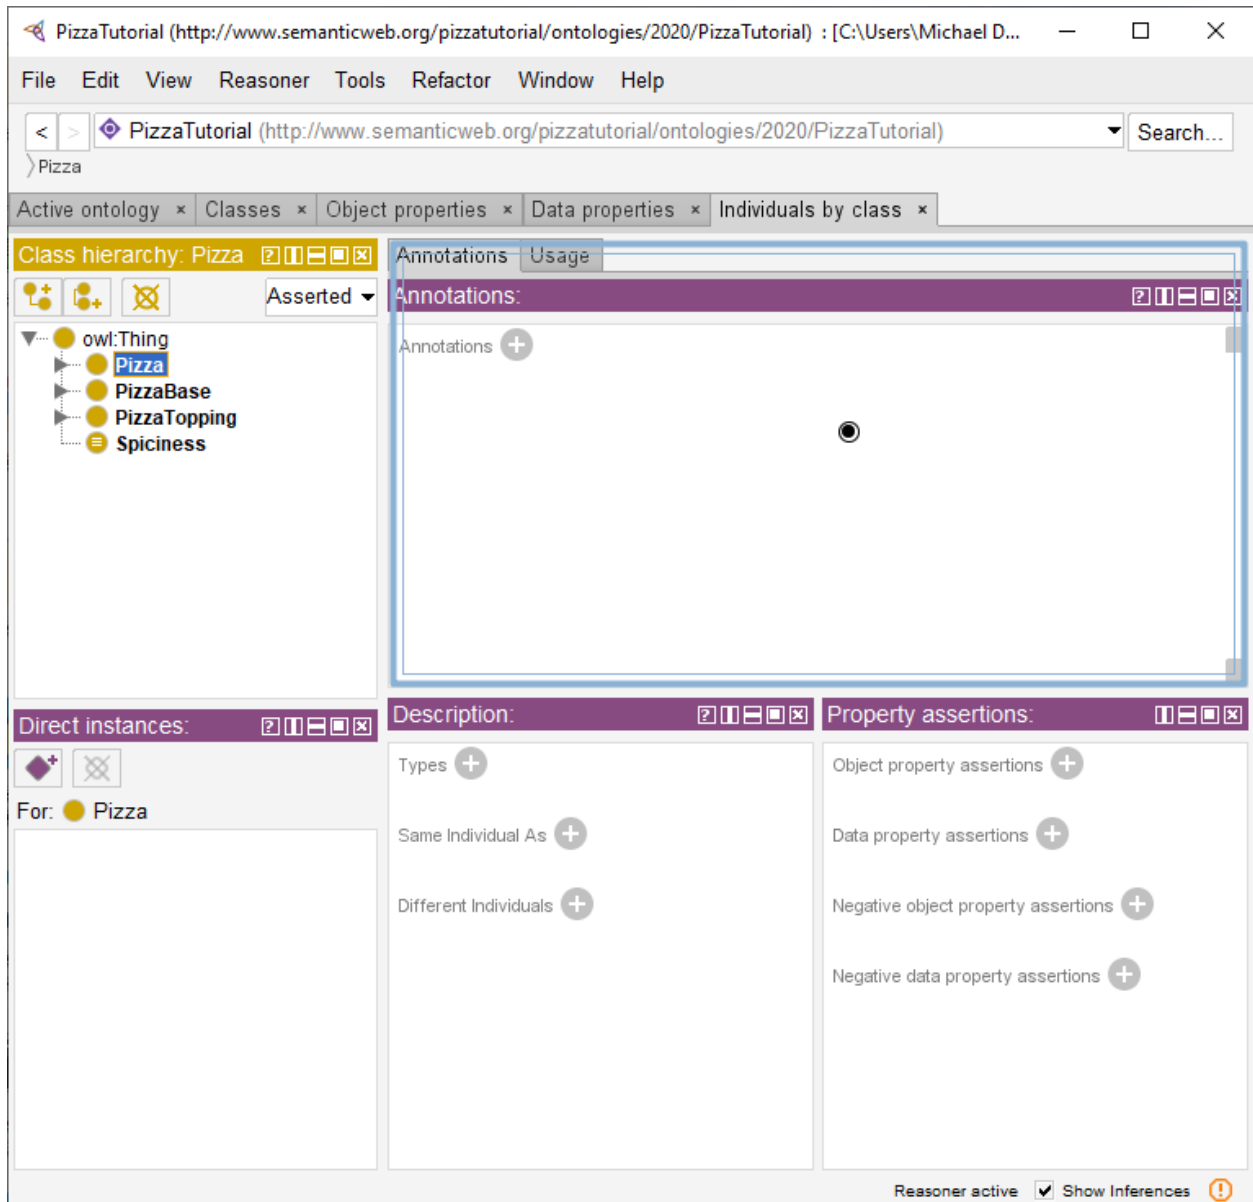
PizzaTutorial (http://www.semanticweb.org/pizzatutorial/ontologies/2020/PizzaTutorial) : [C:\Users\Michael D...

File Edit View Reasoner Tools Refactor Window Help

< > PizzaTutorial (http://www.semanticweb.org/pizzatutorial/ontologies/2020/PizzaTutorial) Search...

Pizza

Active ontology × Classes × Object properties × Data properties × Individuals by class ×

Class hierarchy: Pizza

Asserted

owl:Thing
Pizza
PizzaBase
PizzaTopping
Spiciness

Annotations Usage

Annotations:

Annotations

Direct instances:

For: Pizza

Description:

Types

Same Individual As

Different Individuals

Property assertions:

Object property assertions

Data property assertions

Negative object property assertions

Negative data property assertions

Reasoner active Show Inferences